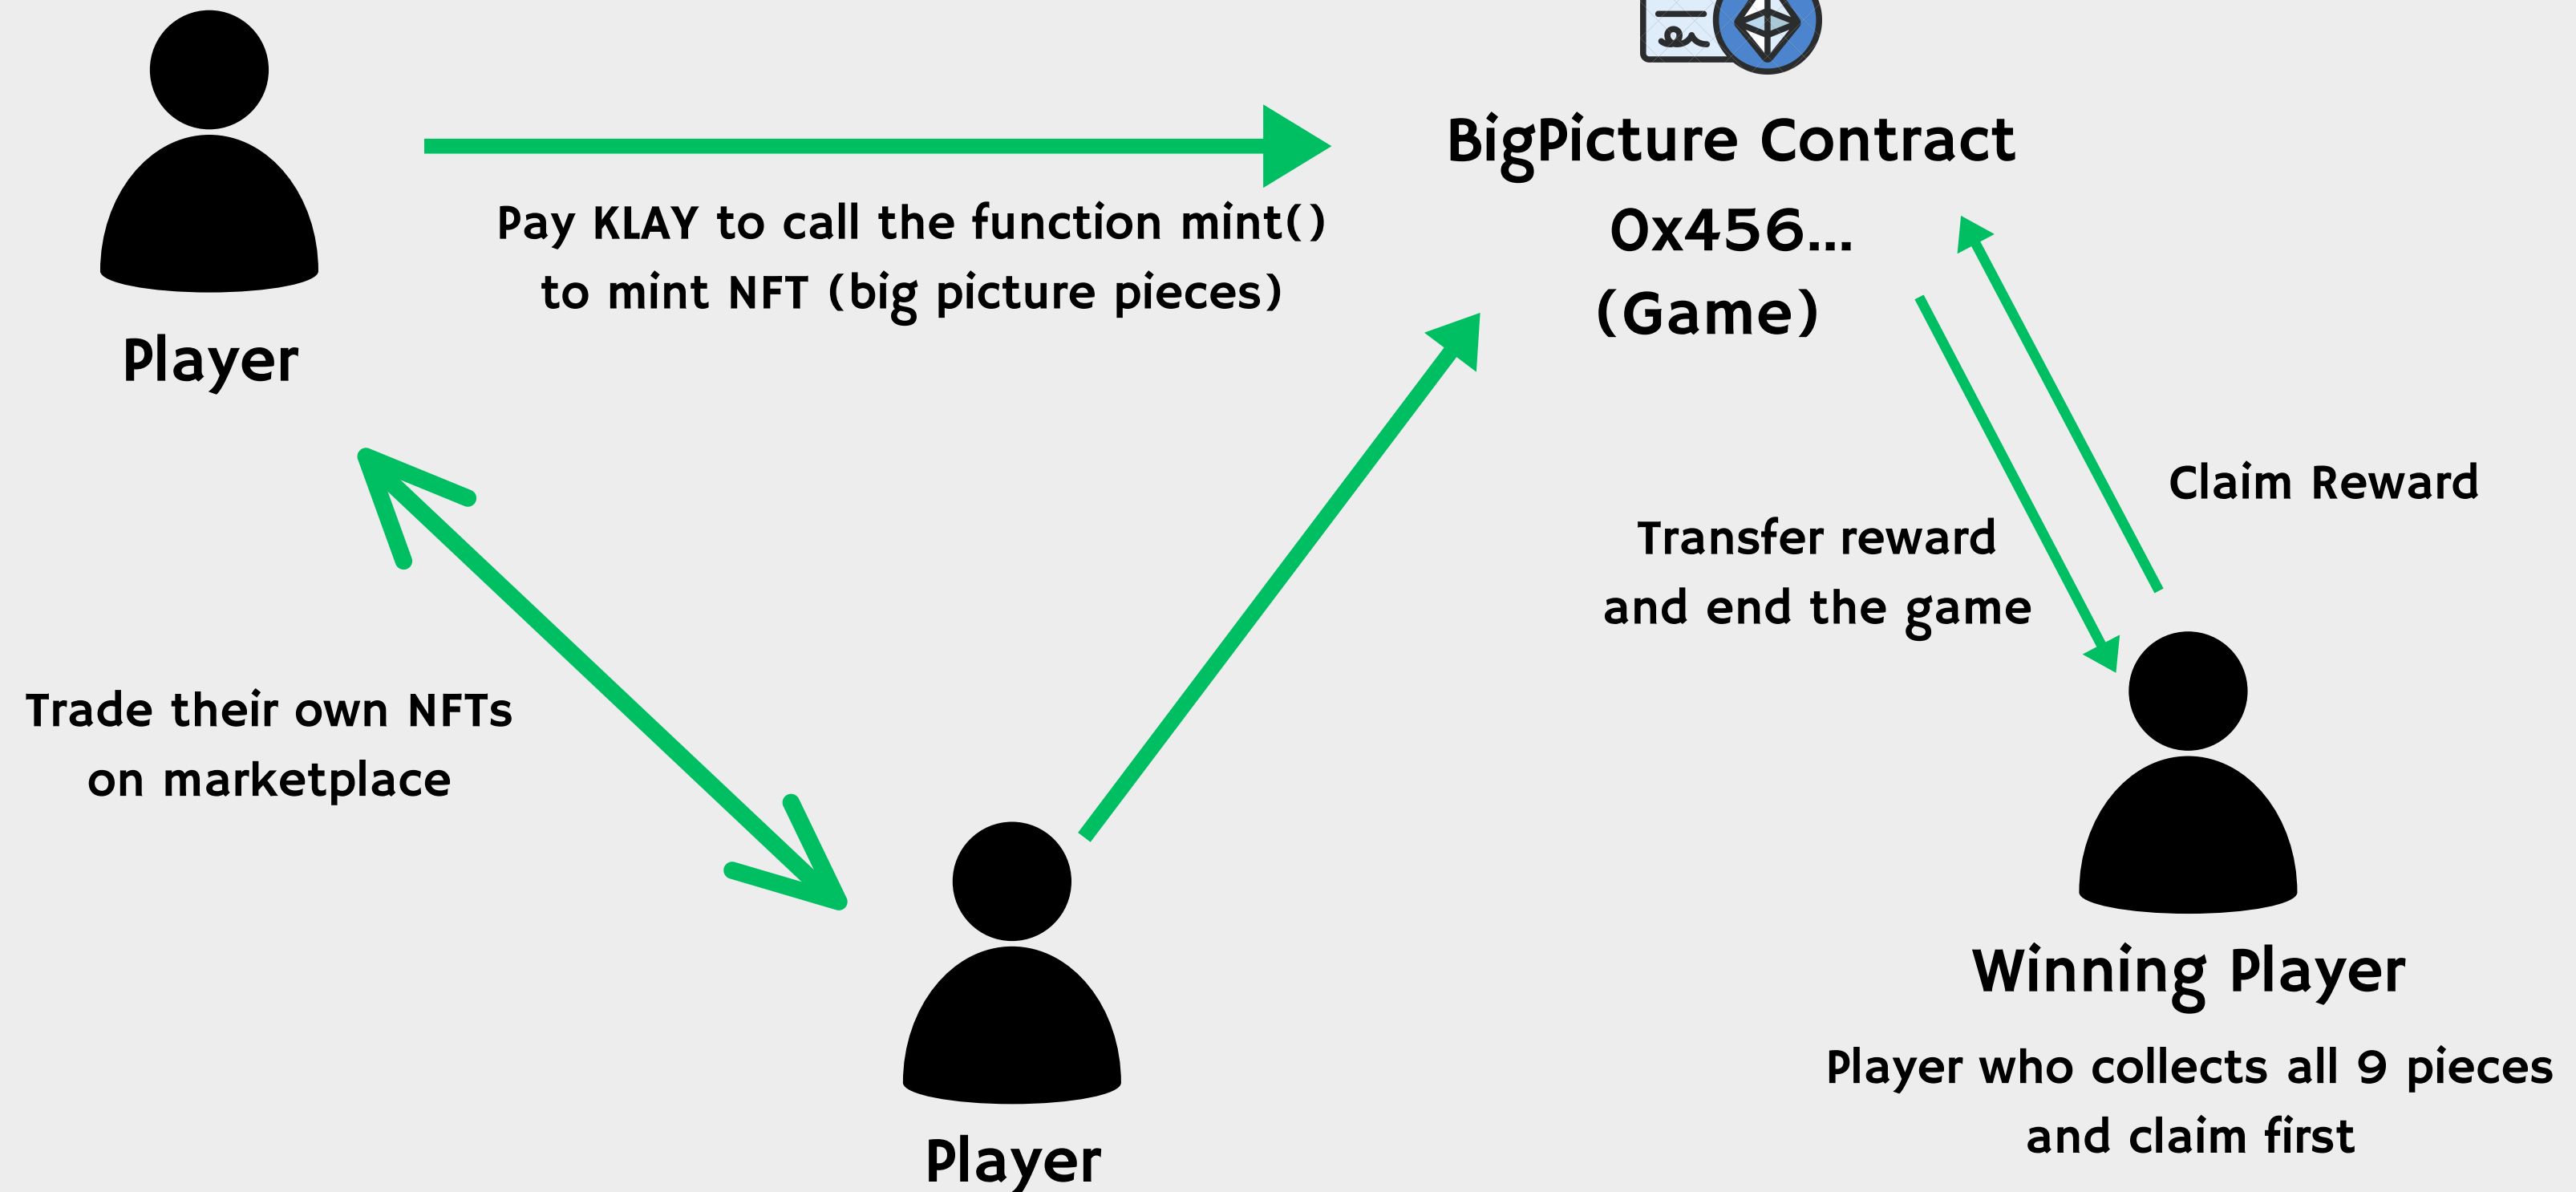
Player

Pay KLAY to call the function mint() to mint NFT (big picture pieces)

BigPicture Contract
0x456...
(Game)

Claim Reward

Transfer reward and end the game

Trade their own NFTs on marketplace

Winning Player

Player who collects all 9 pieces and claim first

Player